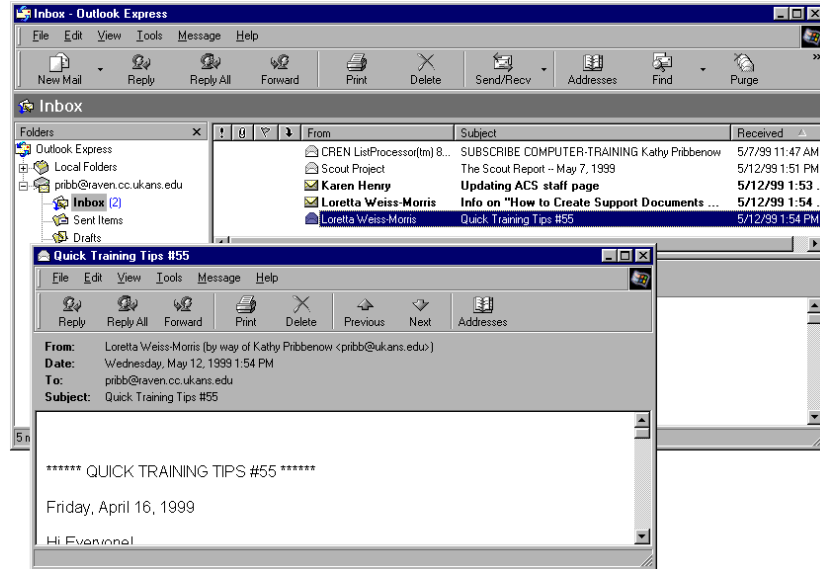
Inbox - Outlook Express

File Edit View Tools Message Help

New Mail Reply Reply All Forward Print Delete Send/Recv Addresses Find Purge

Inbox

Folders

Outlook Express
Local Folders
pribb@raven.cc.ukans.edu
Inbox (2)
Sent Items
Drafts

| ! | 0 | ▽ | ↓ | From | Subject | Received |
|---|---|---|---|---|---|---|
| | | | | CREN ListProcessor(tm) 8... | SUBSCRIBE COMPUTER-TRAINING Kathy Pribbenow | 5/7/99 11:47 AM |
| | | | | Scout Project | The Scout Report -- May 7, 1999 | 5/12/99 1:51 PM |
| | | | | Karen Henry | Updating ACS staff page | 5/12/99 1:53 ... |
| | | | | Loretta Weiss-Morris | Info on "How to Create Support Documents ... | 5/12/99 1:54 ... |
| | | | | Loretta Weiss-Morris | Quick Training Tips #55 | 5/12/99 1:54 PM |

5 m

Quick Training Tips #55

File Edit View Tools Message Help

Reply Reply All Forward Print Delete Previous Next Addresses

From: Loretta Weiss-Morris (by way of Kathy Pribbenow <pribb@ukans.edu>)
Date: Wednesday, May 12, 1999 1:54 PM
To: pribb@raven.cc.ukans.edu
Subject: Quick Training Tips #55

****** QUICK TRAINING TIPS #55 ******

Friday, April 16, 1999

Hi Everyone!